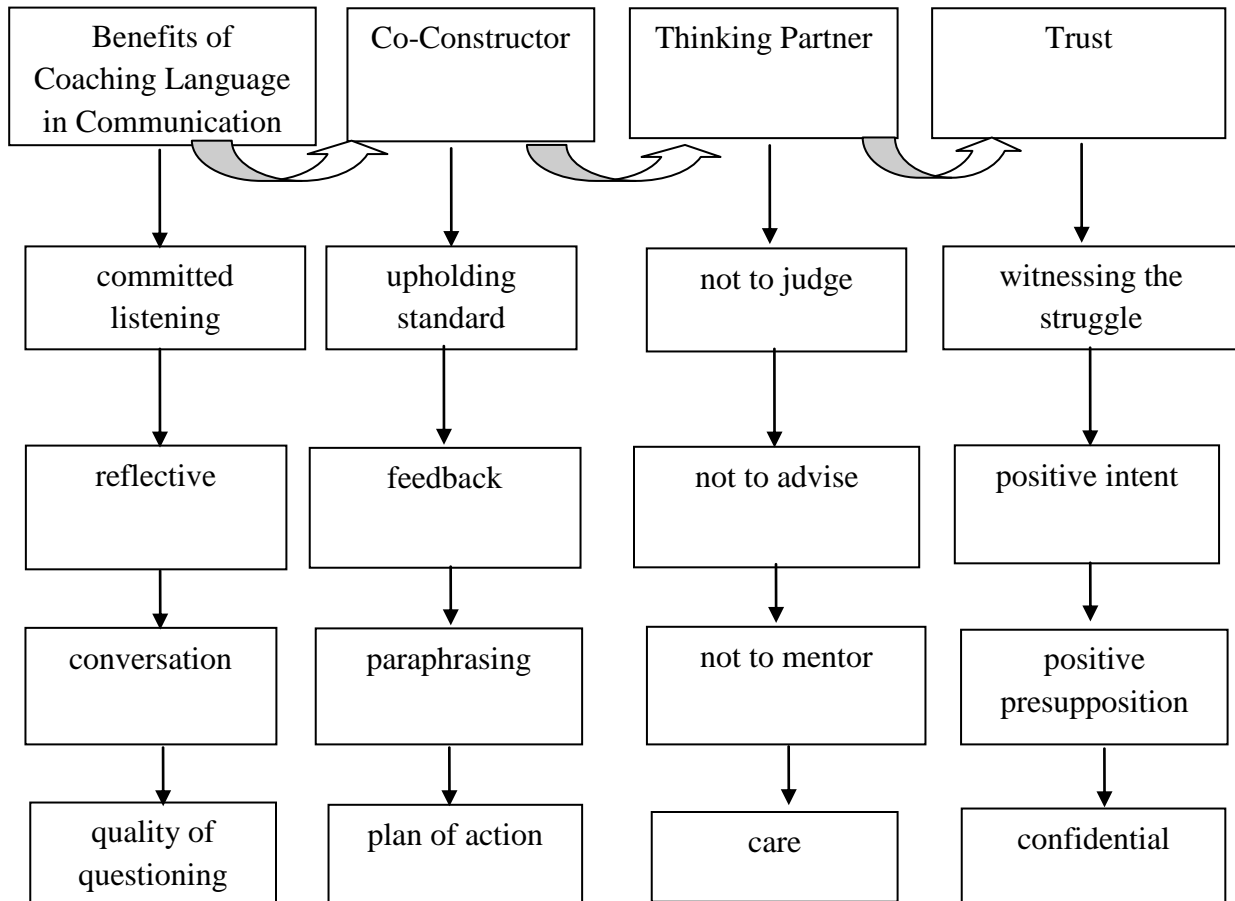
Benefits of Coaching Language in Communication

Co-Constructor

Thinking Partner

Trust

committed listening

reflective

conversation

quality of questioning

upholding standard

feedback

paraphrasing

plan of action

not to judge

not to advise

not to mentor

care

witnessing the struggle

positive intent

positive presupposition

confidential